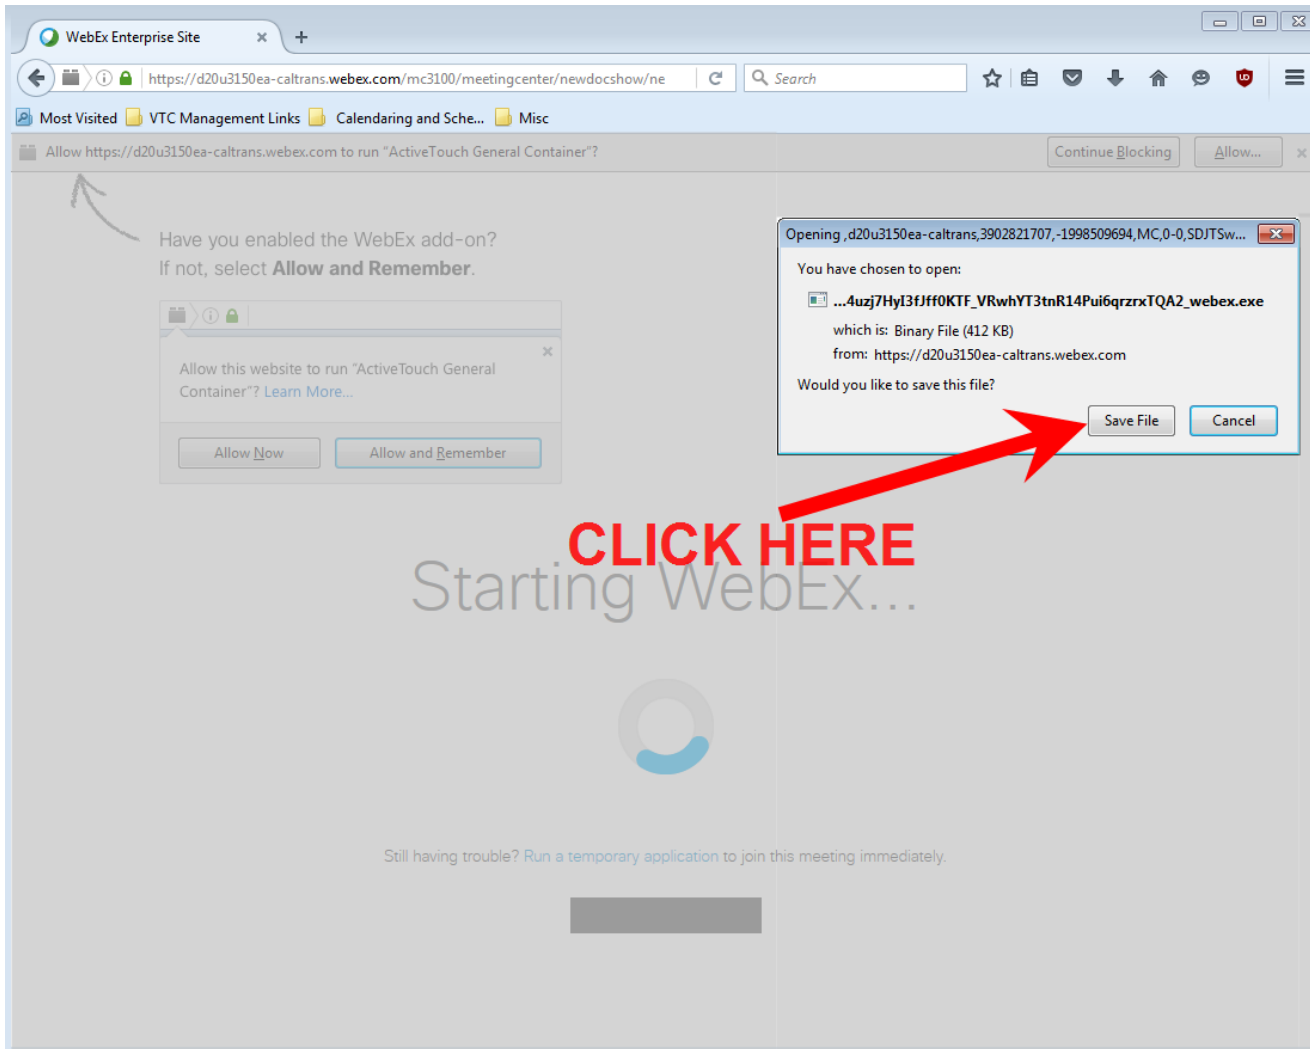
WebEx Enterprise Site ×  +

https://d20u3150ea-caltrans.webex.com/mc3100/meetingcenter/newdocshow/ne

Search

Most Visited  VTC Management Links  Calendaring and Sche...  Misc

Allow https://d20u3150ea-caltrans.webex.com to run "ActiveTouch General Container"?

Continue Blocking  Allow...

Have you enabled the WebEx add-on?
If not, select **Allow and Remember**.

Allow this website to run "ActiveTouch General Container"? Learn More...

Allow Now  Allow and Remember

Opening ,d20u3150ea-caltrans,3902821707,-1998509694,MC,0-0,SDJTSw...

You have chosen to open:

...4uzj7HyI3fJff0KTF_VRwhYT3tnR14Pui6qrzrxTQA2_webex.exe

which is: Binary File (412 KB)

from: https://d20u3150ea-caltrans.webex.com

Would you like to save this file?

Save File  Cancel

CLICK HERE

Starting WebEx...

Still having trouble? Run a temporary application to join this meeting immediately.